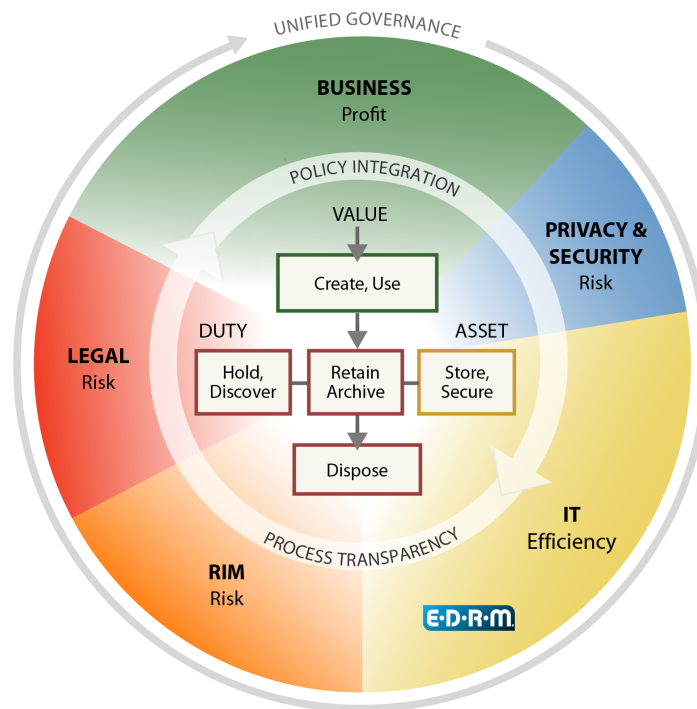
UNIFIED GOVERNANCE

BUSINESS
Profit

POLICY INTEGRATION

VALUE

PRIVACY & SECURITY
Risk

Create, Use

DUTY

ASSET

LEGAL
Risk

Hold, Discover

Retain Archive

Store, Secure

Dispose

IT
Efficiency

PROCESS TRANSPARENCY

RIM
Risk

E·D·R·M